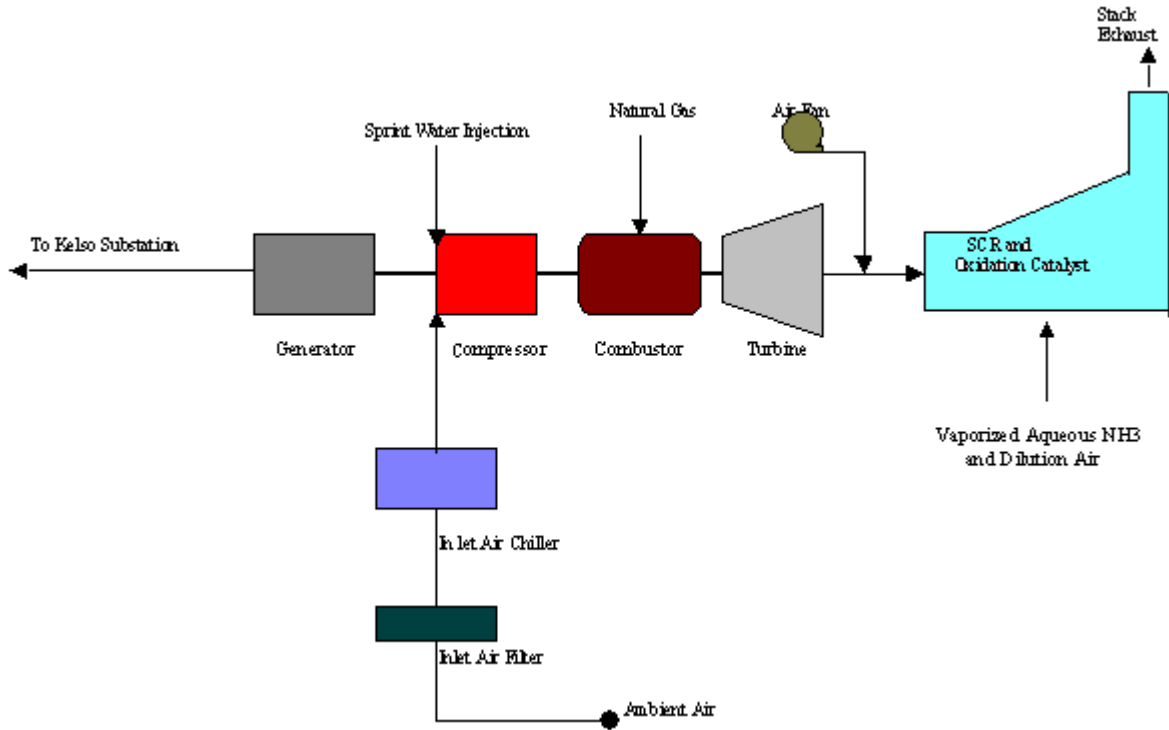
Stack Exhaust

Natural Gas

Air Fan

Sprint Water Injection

To Kelso Substation

SCR and Oxidation Catalyst

Generator

Compressor

Combustor

Turbine

Vaporized Aqueous NH3 and Dilution Air

Inlet Air Chiller

Inlet Air Filter

Ambient Air